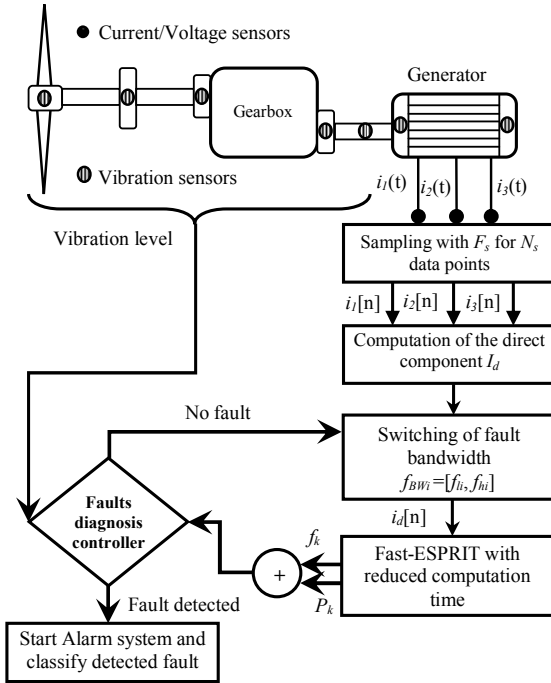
Current/Voltage sensors

Generator

Gearbox

Vibration sensors

$i_1$(t) $i_2$(t) $i_3$(t)

Vibration level

Sampling with $F_s$ for $N_s$ data points

$i_1$[n] $i_2$[n] $i_3$[n]

Computation of the direct component $I_d$

No fault

Switching of fault bandwidth $f_{BWi}$=[$f_{li}$, $f_{hi}$]

Faults diagnosis controller

$i_d$[n]

$f_k$

+

Fast-ESPRIT with reduced computation time

$P_k$

Fault detected

Start Alarm system and classify detected fault